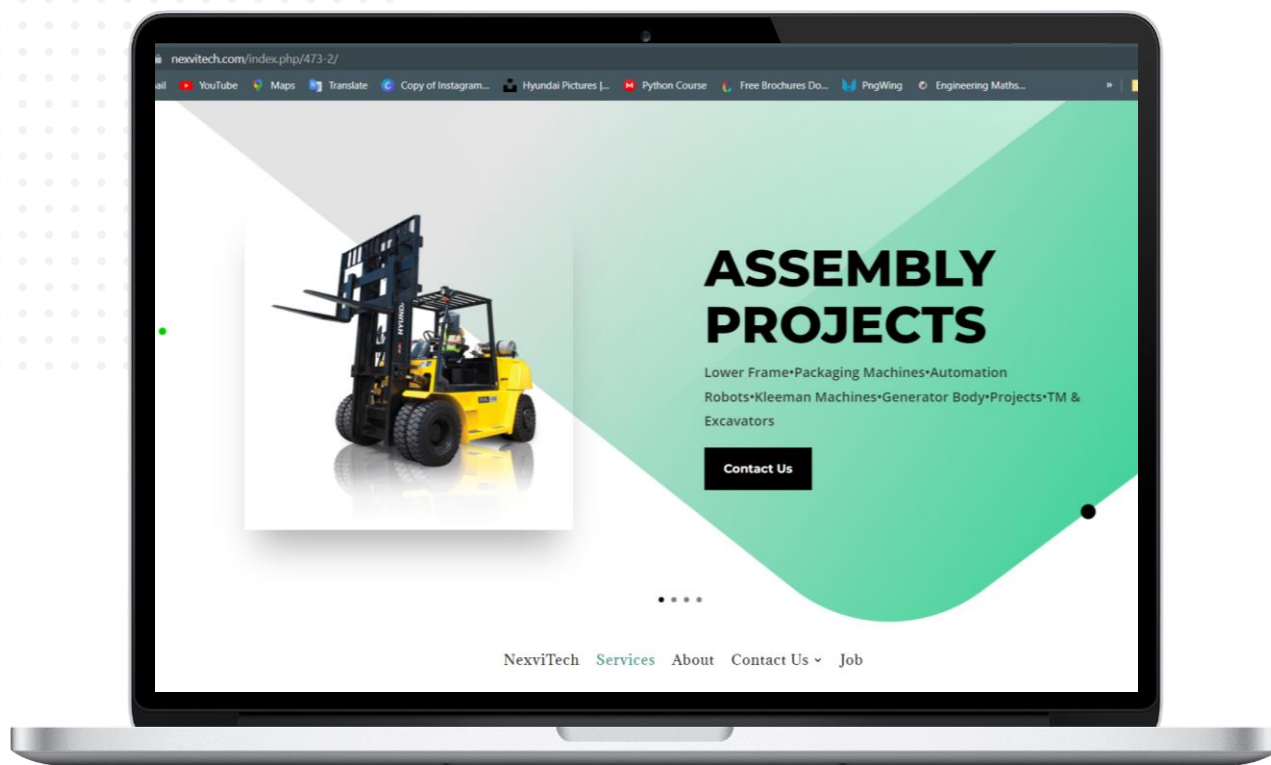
nexvitech.com/index.php/473-2/

ail YouTube Maps Translate Copy of Instagram... Hyundai Pictures |... Python Course Free Brochures Do... PngWing Engineering Maths... »

HYUNDAI

ASSEMBLY PROJECTS

Lower Frame•Packaging Machines•Automation Robots•Kleeman Machines•Generator Body•Projects•TM & Excavators

Contact Us

NexviTech Services About Contact Us Job